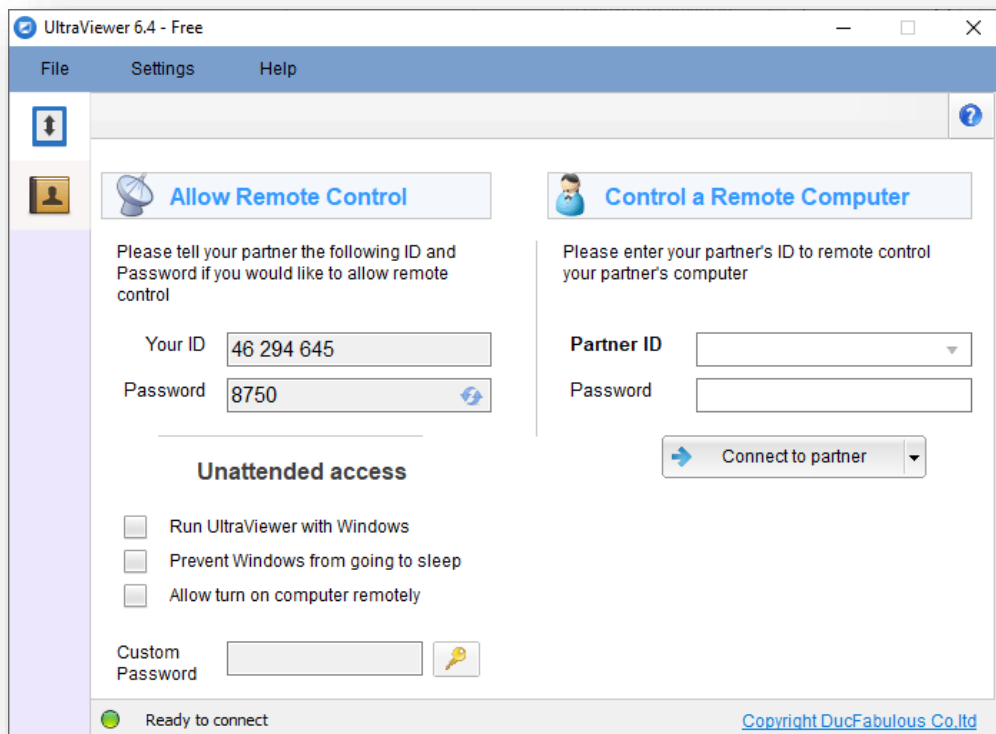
UltraViewer 6.4 - Free

File Settings Help

Allow Remote Control

Please tell your partner the following ID and Password if you would like to allow remote control

Your ID 46 294 645

Password 8750

Unattended access

Run UltraViewer with Windows

Prevent Windows from going to sleep

Allow turn on computer remotely

Custom Password

Control a Remote Computer

Please enter your partner's ID to remote control your partner's computer

Partner ID

Password

Connect to partner

Ready to connect

Copyright DucFabulous Co,ltd